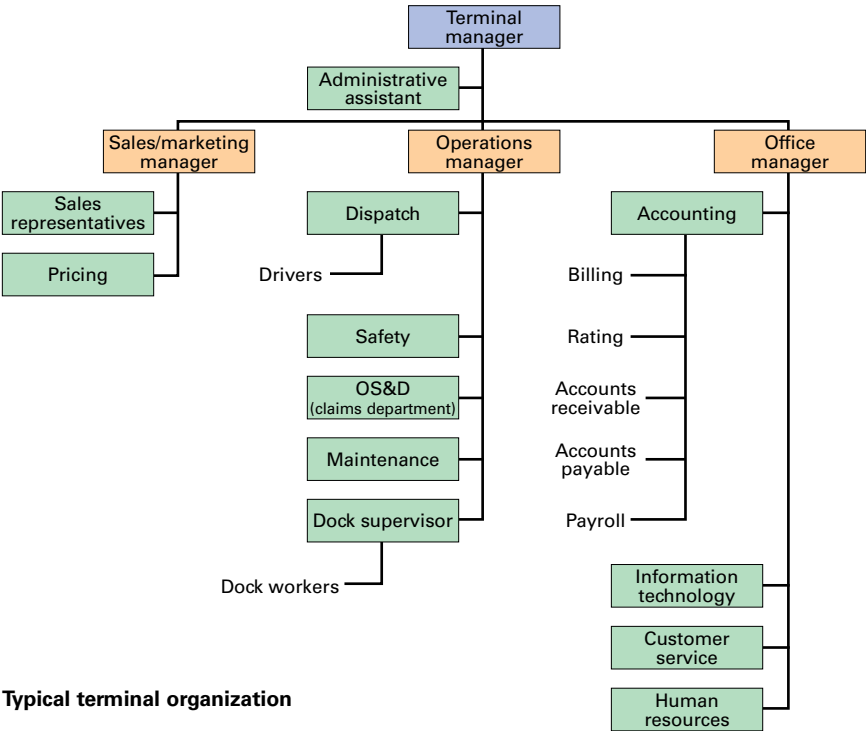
Terminal manager

Administrative assistant

Sales/marketing manager

Operations manager

Office manager

Sales representatives

Pricing

Dispatch

Drivers

Safety

OS&D (claims department)

Maintenance

Dock supervisor

Dock workers

Accounting

Billing

Rating

Accounts receivable

Accounts payable

Payroll

Information technology

Customer service

Human resources

Typical terminal organization